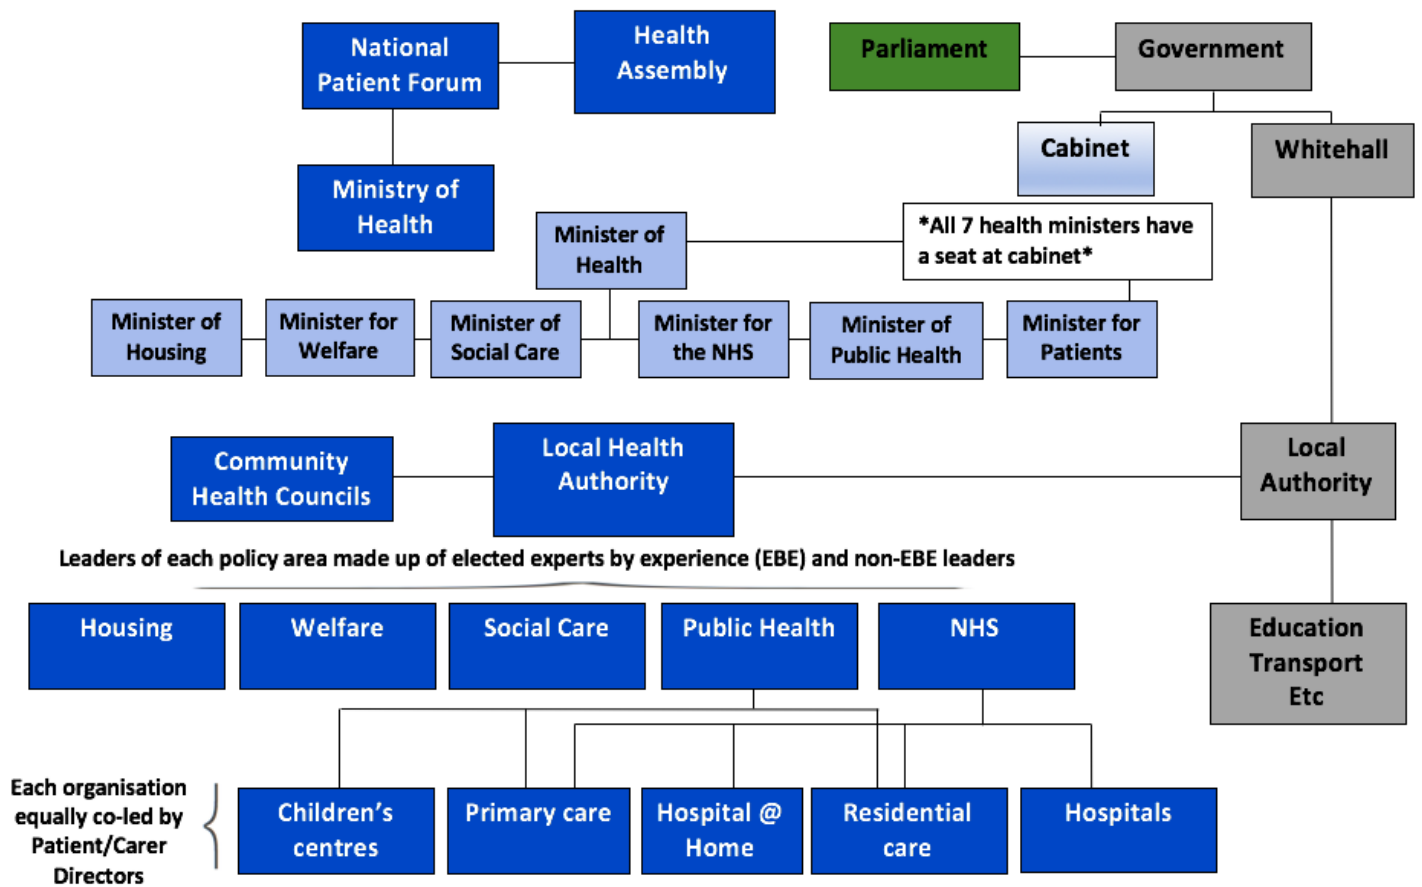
National Patient Forum

Health Assembly

Parliament

Government

Cabinet

Whitehall

Ministry of Health

Minister of Health

*All 7 health ministers have a seat at cabinet*

Minister of Housing

Minister for Welfare

Minister of Social Care

Minister for the NHS

Minister of Public Health

Minister for Patients

Community Health Councils

Local Health Authority

Local Authority

Leaders of each policy area made up of elected experts by experience (EBE) and non-EBE leaders

Housing

Welfare

Social Care

Public Health

NHS

Education Transport Etc

Each organisation equally co-led by Patient/Carer Directors

Children's centres

Primary care

Hospital @ Home

Residential care

Hospitals